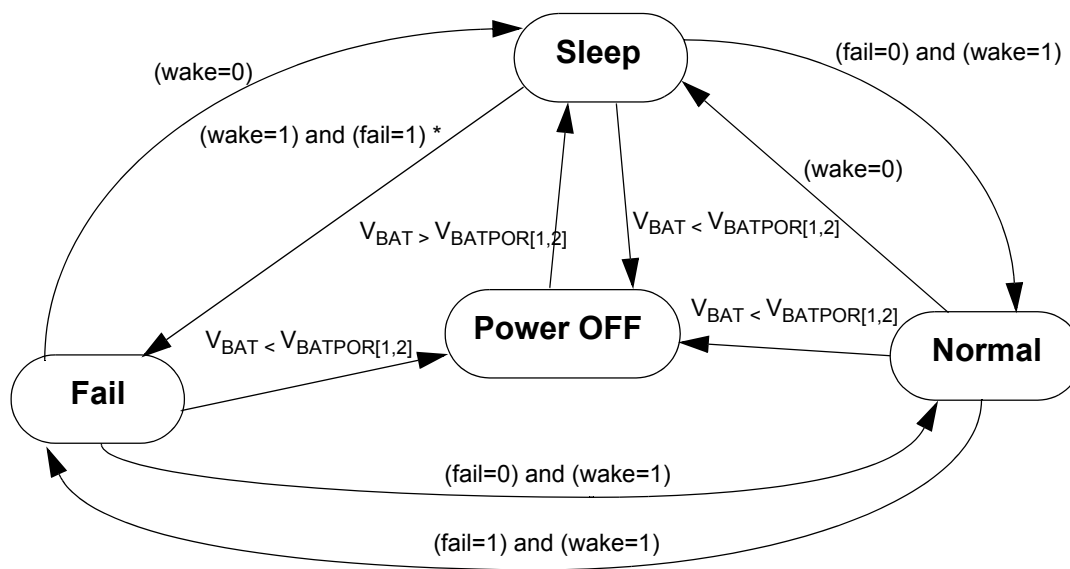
Sleep

(wake=0)

(fail=0) and (wake=1)

(wake=1) and (fail=1) *

(wake=0)

$V_{BAT} > V_{BATPOR[1,2]}$

$V_{BAT} < V_{BATPOR[1,2]}$

$V_{BAT} < V_{BATPOR[1,2]}$

Power OFF

$V_{BAT} < V_{BATPOR[1,2]}$

Normal

Fail

(fail=0) and (wake=1)

(fail=1) and (wake=1)